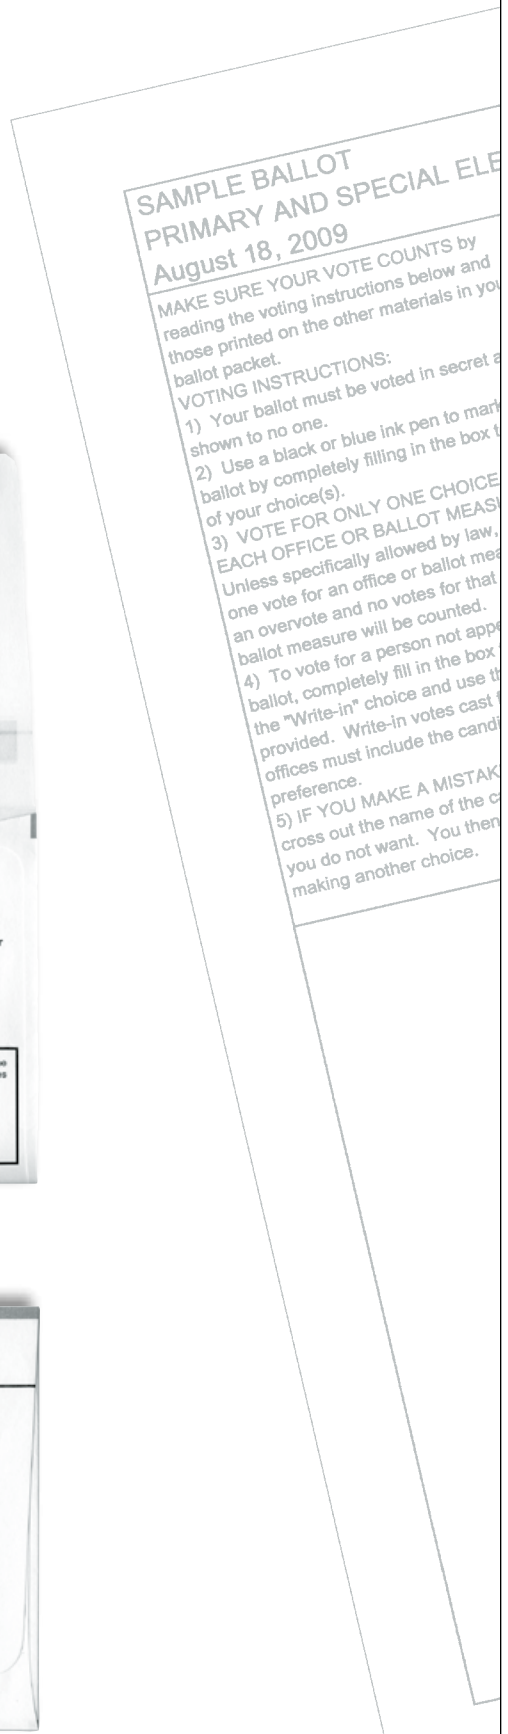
SAMPLE BALLOT
PRIMARY AND SPECIAL ELE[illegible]
August 18, 2009

MAKE SURE YOUR VOTE COUNTS by reading the voting instructions below and those printed on the other materials in yo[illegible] ballot packet.
VOTING INSTRUCTIONS:
1) Your ballot must be voted in secret a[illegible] shown to no one.
2) Use a black or blue ink pen to mar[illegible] ballot by completely filling in the box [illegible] of your choice(s).
3) VOTE FOR ONLY ONE CHOICE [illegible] EACH OFFICE OR BALLOT MEAS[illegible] Unless specifically allowed by law, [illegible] one vote for an office or ballot mea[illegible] an overvote and no votes for that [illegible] ballot measure will be counted.
4) To vote for a person not app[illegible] ballot, completely fill in the box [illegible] the "Write-in" choice and use t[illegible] provided. Write-in votes cast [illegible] offices must include the cand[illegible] preference.
5) IF YOU MAKE A MISTAK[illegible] cross out the name of the c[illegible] you do not want. You then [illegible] making another choice.